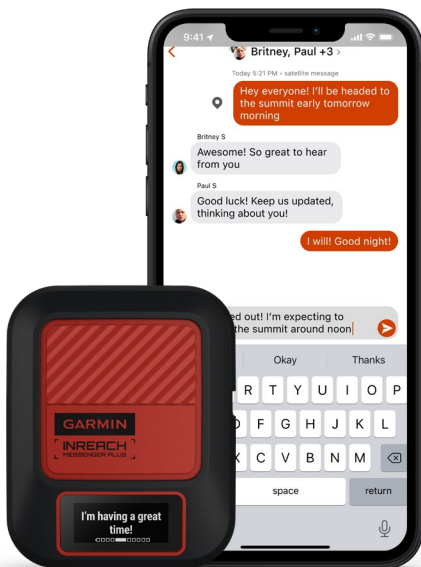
9:41
Britney, Paul +3 >

Today 5:21 PM • satellite message

Hey everyone! I'll be headed to the summit early tomorrow morning

Britney S
Awesome! So great to hear from you

Paul S
Good luck! Keep us updated, thinking about you!

I will! Good night!

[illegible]ed out! I'm expecting to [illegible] the summit around noon

Okay
Thanks

R T Y U I O P
F G H J K L
C V B N M
space
return

GARMIN
INREACH
MESSENGER PLUS

I'm having a great time!